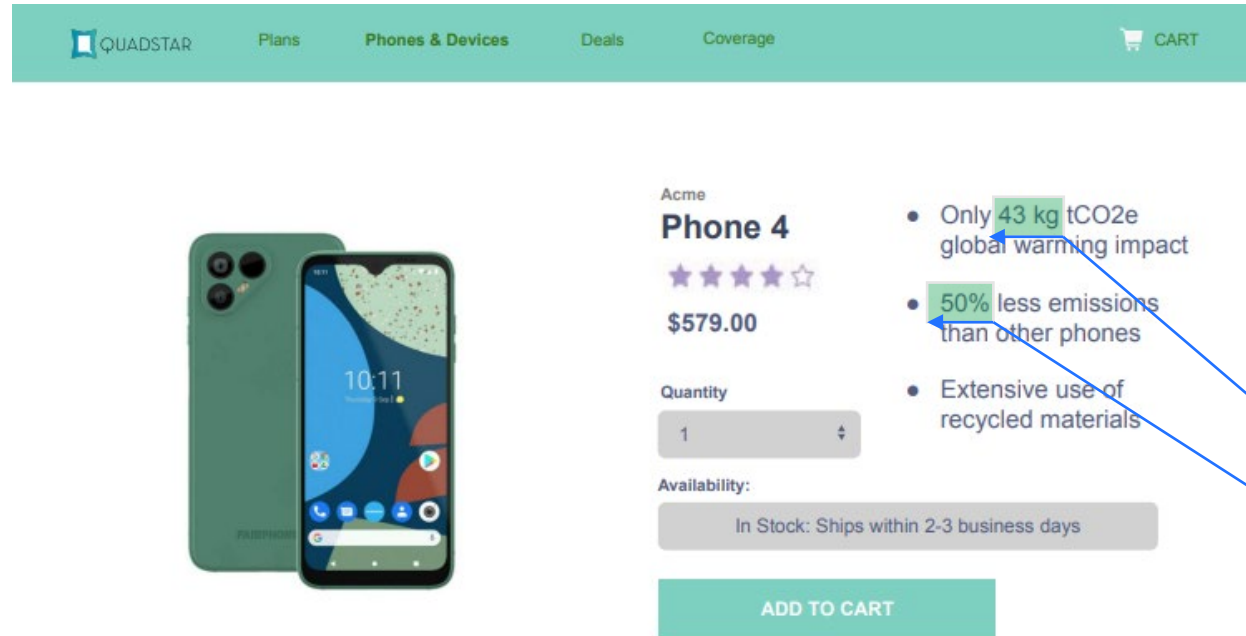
QUADSTAR Plans Phones & Devices Deals Coverage CART

Acme
Phone 4
$579.00

Quantity
1

Availability:
In Stock: Ships within 2-3 business days

ADD TO CART

- Only 43 kg tCO2e global warming impact
- 50% less emissions than other phones
- Extensive use of recycled materials

10:11

FAIRPHONE